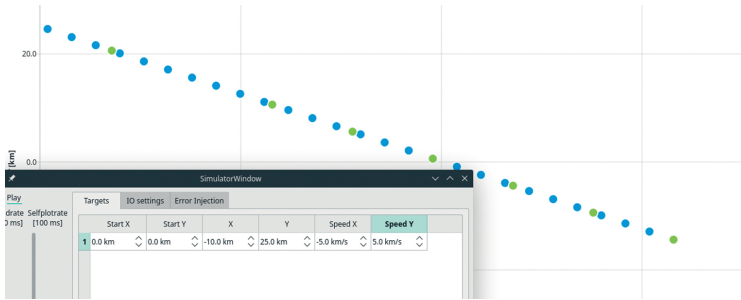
20.0

0.0

[km]

SimulatorWindow

Play

drate
0 ms]

Selfplotrate
[100 ms]

Targets | IO settings | Error Injection

| | Start X | Start Y | X | Y | Speed X | Speed Y |
|---|---|---|---|---|---|---|
| 1 | 0.0 km | 0.0 km | -10.0 km | 25.0 km | -5.0 km/s | 5.0 km/s |